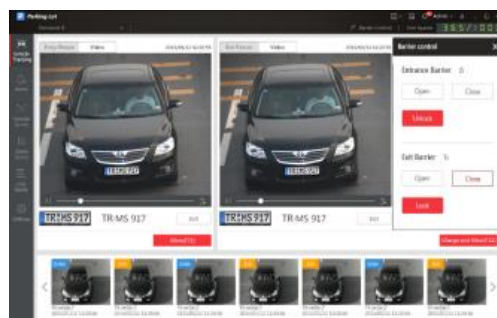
Parking Lot

Barrier control

Entrance Barrier

Open

Close

Unlock

Exit Barrier

Open

Close

Lock

Video

Video

TRMS 917

TR-MS 917

TR-MS 917

TRMS 917

TR-MS 917

TR-MS 917

Allow(15)

Charge and Allow(15)

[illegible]